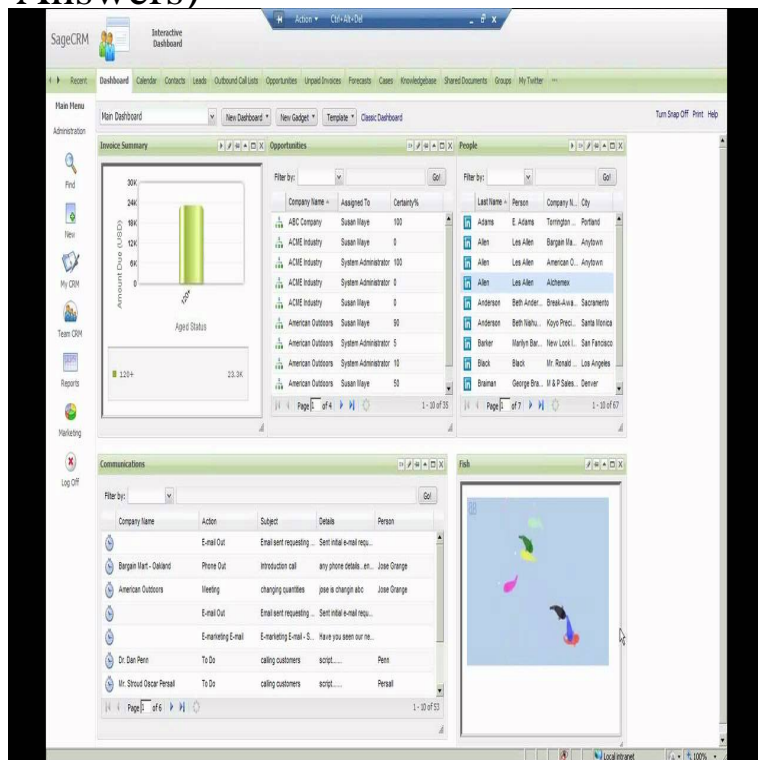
Answers)

Action ▾ Ctrl+Alt+Del

SageCRM Interactive Dashboard

Recent Dashboard Calendar Contacts Leads Outbound Call Lists Opportunities Unpaid Invoices Forecasts Cases Knowledgebase Shared Documents Groups My Twitter

Main Menu
Administration
Find
New
My CRM
Team CRM
Reports
Marketing
Log Off

Main Dashboard | New Dashboard ▾ | New Gadget ▾ | Template ▾ | Classic Dashboard

Turn Snap Off Print Help

Invoice Summary

30K
24K
18K
12K
6K
0
Amount Due (USD)
120+
Aged Status

120+ 23.3K

Opportunities

Filter by: Go!

| Company Name | Assigned To | Certainty% |
|---|---|---|
| ABC Company | Susan Maye | 100 |
| ACME Industry | Susan Maye | 0 |
| ACME Industry | System Administrator | 100 |
| ACME Industry | System Administrator | 0 |
| ACME Industry | Susan Maye | 0 |
| American Outdoors | Susan Maye | 90 |
| American Outdoors | System Administrator | 5 |
| American Outdoors | System Administrator | 10 |
| American Outdoors | Susan Maye | 50 |

Page 1 of 4 1 - 10 of 35

People

Filter by: Go!

| Last Name | Person | Company N... | City |
|---|---|---|---|
| Adams | E. Adams | Torrington ... | Portland |
| Allen | Les Allen | Bargain Ma... | Anytown |
| Allen | Les Allen | American O... | Anytown |
| Allen | Les Allen | Alchemex | |
| Anderson | Beth Ander... | Break-Awa... | Sacramento |
| Anderson | Beth Nishu... | Koyo Preci... | Santa Monica |
| Barker | Marilyn Bar... | New Look I... | San Fancisco |
| Black | Black | Mr. Ronald ... | Los Angeles |
| Braiman | George Bra... | M & P Sales... | Denver |

Page 1 of 7 1 - 10 of 67

Communications

Filter by: Go!

| Company Name | Action | Subject | Details | Person |
|---|---|---|---|---|
| | E-mail Out | Email sent requesting ... | Sent initial e-mail requ... | |
| Bargain Mart - Oakland | Phone Out | Introduction call | any phone details...en... | Jose Grange |
| American Outdoors | Meeting | changing quantities | jose is changin abc | Jose Grange |
| | E-mail Out | Email sent requesting ... | Sent initial e-mail requ... | |
| | E-marketing E-mail | E-marketing E-mail - S... | Have you seen our ne... | |
| Dr. Dan Penn | To Do | calling customers | script...... | Penn |
| Mr. Stroud Oscar Persall | To Do | calling customers | script...... | Persall |

Page 1 of 6 1 - 10 of 53

Fish

Local intranet 100%